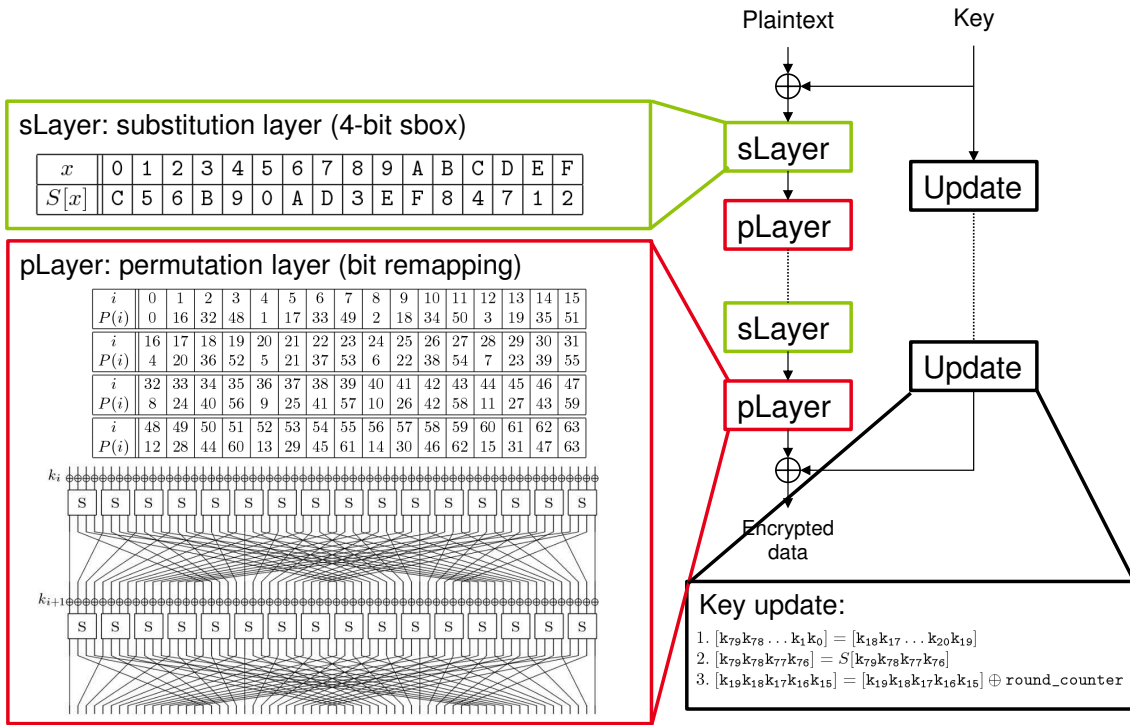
Plaintext

Key

sLayer: substitution layer (4-bit sbox)

| $x$ | 0 | 1 | 2 | 3 | 4 | 5 | 6 | 7 | 8 | 9 | A | B | C | D | E | F |
|---|---|---|---|---|---|---|---|---|---|---|---|---|---|---|---|---|
| $S[x]$ | C | 5 | 6 | B | 9 | 0 | A | D | 3 | E | F | 8 | 4 | 7 | 1 | 2 |

sLayer

Update

pLayer

pLayer: permutation layer (bit remapping)

| $i$ | 0 | 1 | 2 | 3 | 4 | 5 | 6 | 7 | 8 | 9 | 10 | 11 | 12 | 13 | 14 | 15 |
|---|---|---|---|---|---|---|---|---|---|---|---|---|---|---|---|---|
| $P(i)$ | 0 | 16 | 32 | 48 | 1 | 17 | 33 | 49 | 2 | 18 | 34 | 50 | 3 | 19 | 35 | 51 |

| $i$ | 16 | 17 | 18 | 19 | 20 | 21 | 22 | 23 | 24 | 25 | 26 | 27 | 28 | 29 | 30 | 31 |
|---|---|---|---|---|---|---|---|---|---|---|---|---|---|---|---|---|
| $P(i)$ | 4 | 20 | 36 | 52 | 5 | 21 | 37 | 53 | 6 | 22 | 38 | 54 | 7 | 23 | 39 | 55 |

| $i$ | 32 | 33 | 34 | 35 | 36 | 37 | 38 | 39 | 40 | 41 | 42 | 43 | 44 | 45 | 46 | 47 |
|---|---|---|---|---|---|---|---|---|---|---|---|---|---|---|---|---|
| $P(i)$ | 8 | 24 | 40 | 56 | 9 | 25 | 41 | 57 | 10 | 26 | 42 | 58 | 11 | 27 | 43 | 59 |

| $i$ | 48 | 49 | 50 | 51 | 52 | 53 | 54 | 55 | 56 | 57 | 58 | 59 | 60 | 61 | 62 | 63 |
|---|---|---|---|---|---|---|---|---|---|---|---|---|---|---|---|---|
| $P(i)$ | 12 | 28 | 44 | 60 | 13 | 29 | 45 | 61 | 14 | 30 | 46 | 62 | 15 | 31 | 47 | 63 |

$k_i$

S S S S S S S S S S S S S S S S

$k_{i+1}$

S S S S S S S S S S S S S S S S

sLayer

Update

pLayer

Encrypted data

Key update:

1. $[k_{79}k_{78}\dots k_1k_0] = [k_{18}k_{17}\dots k_{20}k_{19}]$
2. $[k_{79}k_{78}k_{77}k_{76}] = S[k_{79}k_{78}k_{77}k_{76}]$
3. $[k_{19}k_{18}k_{17}k_{16}k_{15}] = [k_{19}k_{18}k_{17}k_{16}k_{15}] \oplus$ round_counter